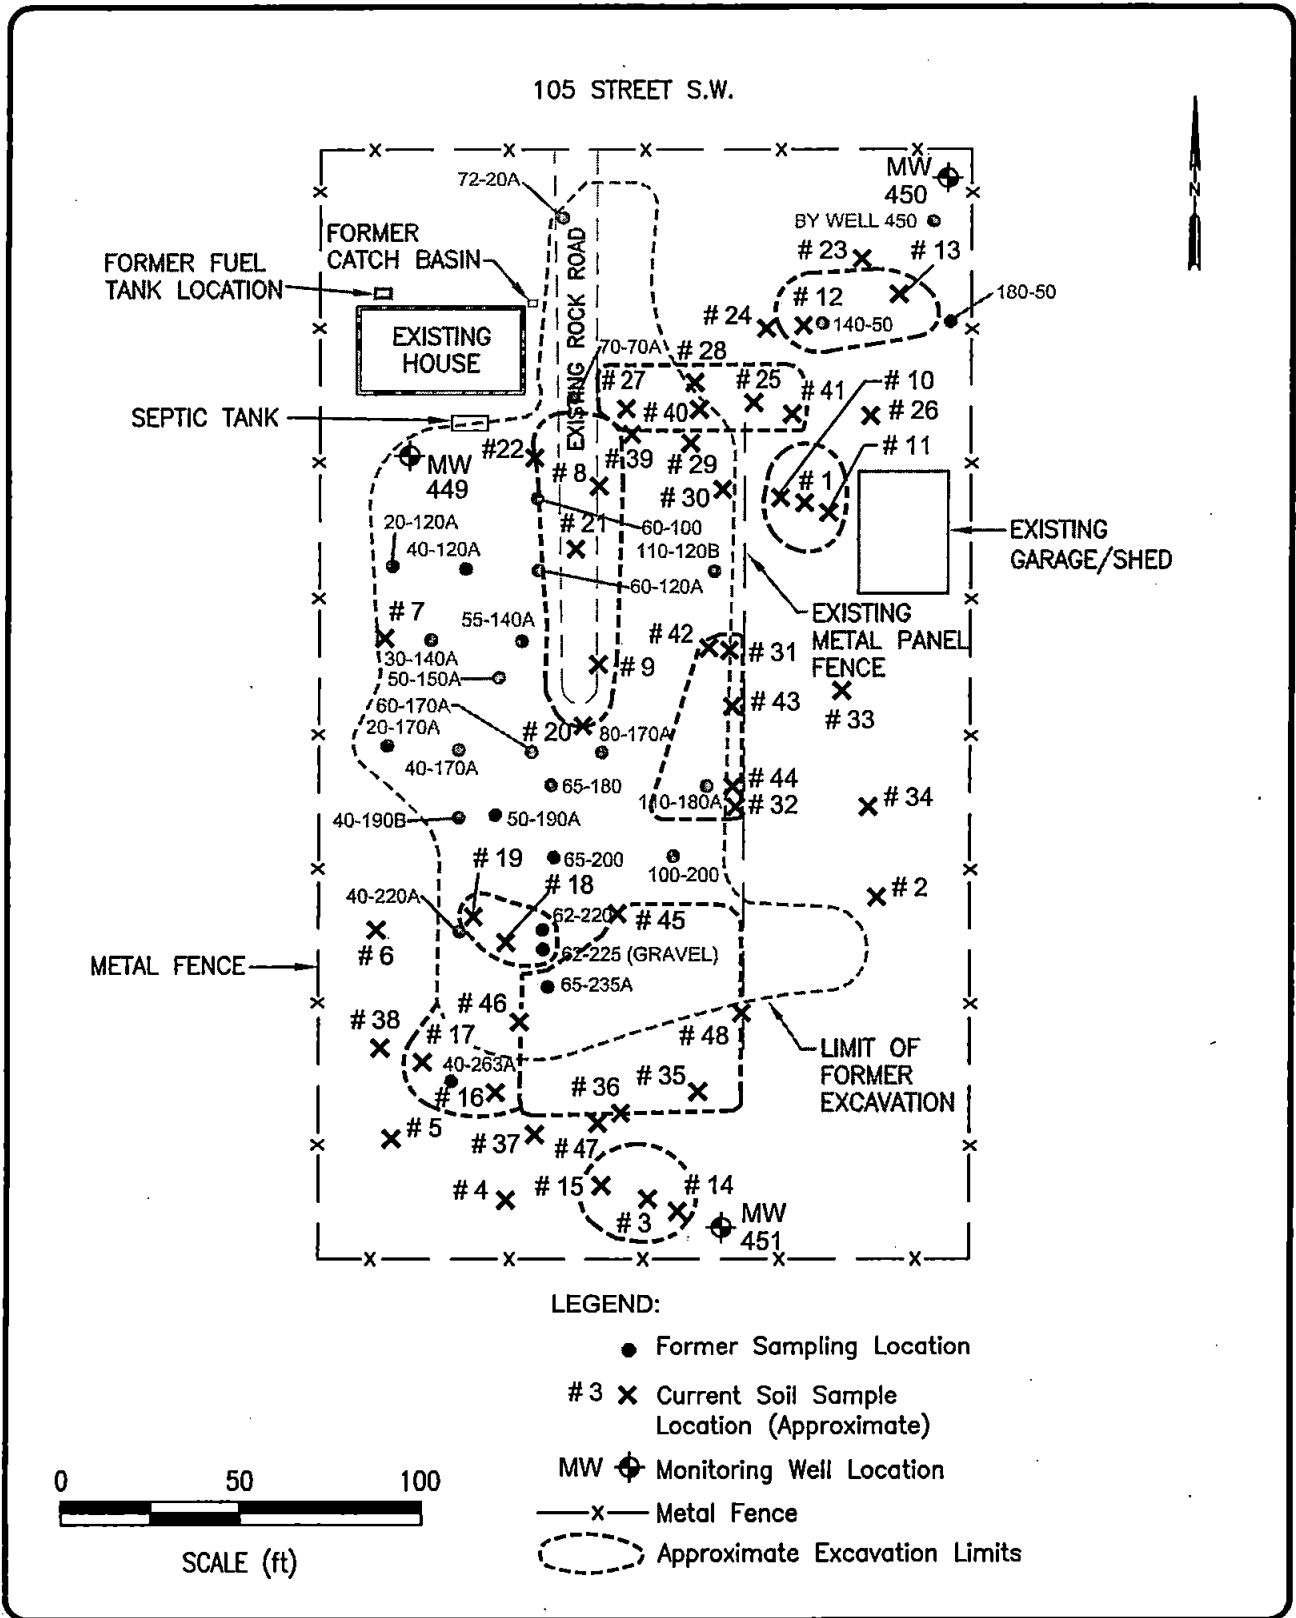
105 STREET S.W.

N

MW 450

BY WELL 450

72-20A

FORMER CATCH BASIN

FORMER FUEL TANK LOCATION

EXISTING HOUSE

EXISTING ROCK ROAD

# 23 # 13

# 12

180-50

# 24

140-50

70-70A # 28

# 27 # 25

# 40 # 41

# 10

# 26

SEPTIC TANK

# 11

#22

# 39 # 29

MW 449

# 8

# 30

# 1

# 21

60-100

20-120A

40-120A

110-120B

EXISTING GARAGE/SHED

60-120A

EXISTING METAL PANEL FENCE

# 7

55-140A

# 42

# 31

30-140A

# 9

50-150A

# 33

# 43

60-170A

20-170A

# 20

80-170A

40-170A

65-180

# 44

110-180A

# 32

# 34

40-190B

50-190A

# 19

65-200

100-200

# 18

# 2

40-220A

62-220

# 45

# 6

62-225 (GRAVEL)

METAL FENCE

65-235A

# 46

# 38

# 17

# 48

LIMIT OF FORMER EXCAVATION

40-263A

# 36

# 35

# 16

# 5

# 37

# 47

# 4

# 15

# 14

# 3

MW 451

LEGEND:

Former Sampling Location

# 3 Current Soil Sample Location (Approximate)

MW Monitoring Well Location

Metal Fence

Approximate Excavation Limits

0 50 100

SCALE (ft)